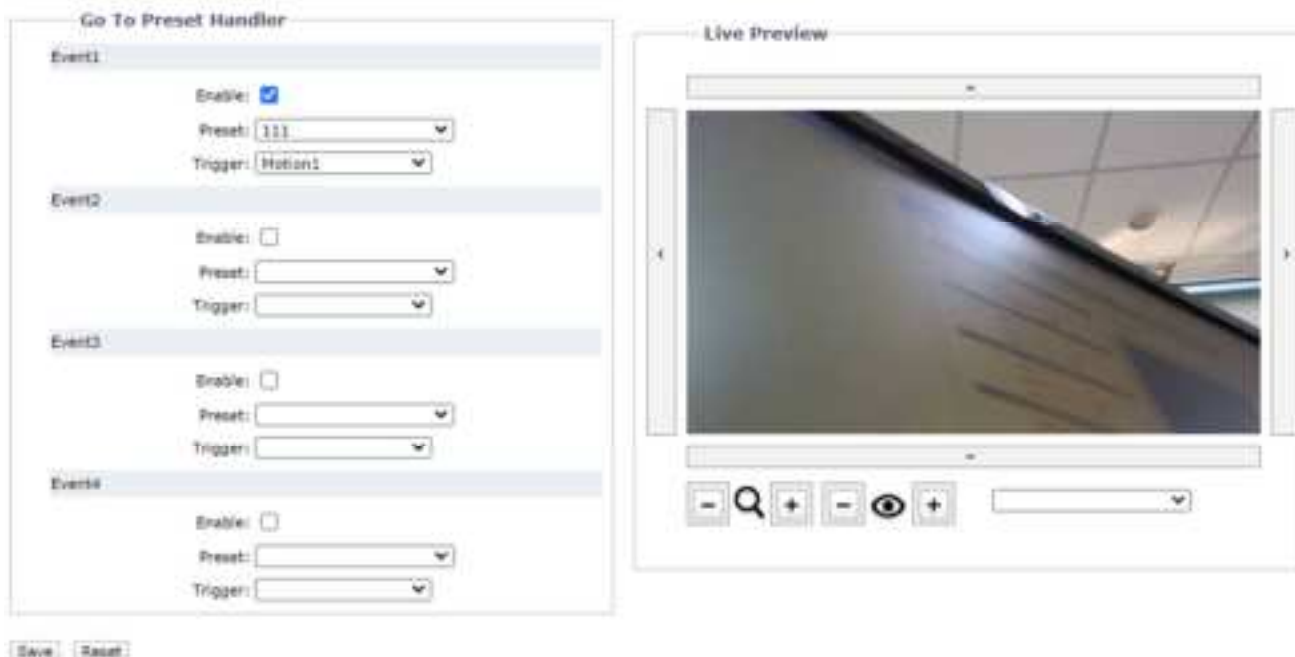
Go To Preset Handler

Event1

Enable:

Preset: 111

Trigger: Motion1

Event2

Enable:

Preset:

Trigger:

Event3

Enable:

Preset:

Trigger:

Event4

Enable:

Preset:

Trigger:

Live Preview

-

-

+

-

+

Save Reset